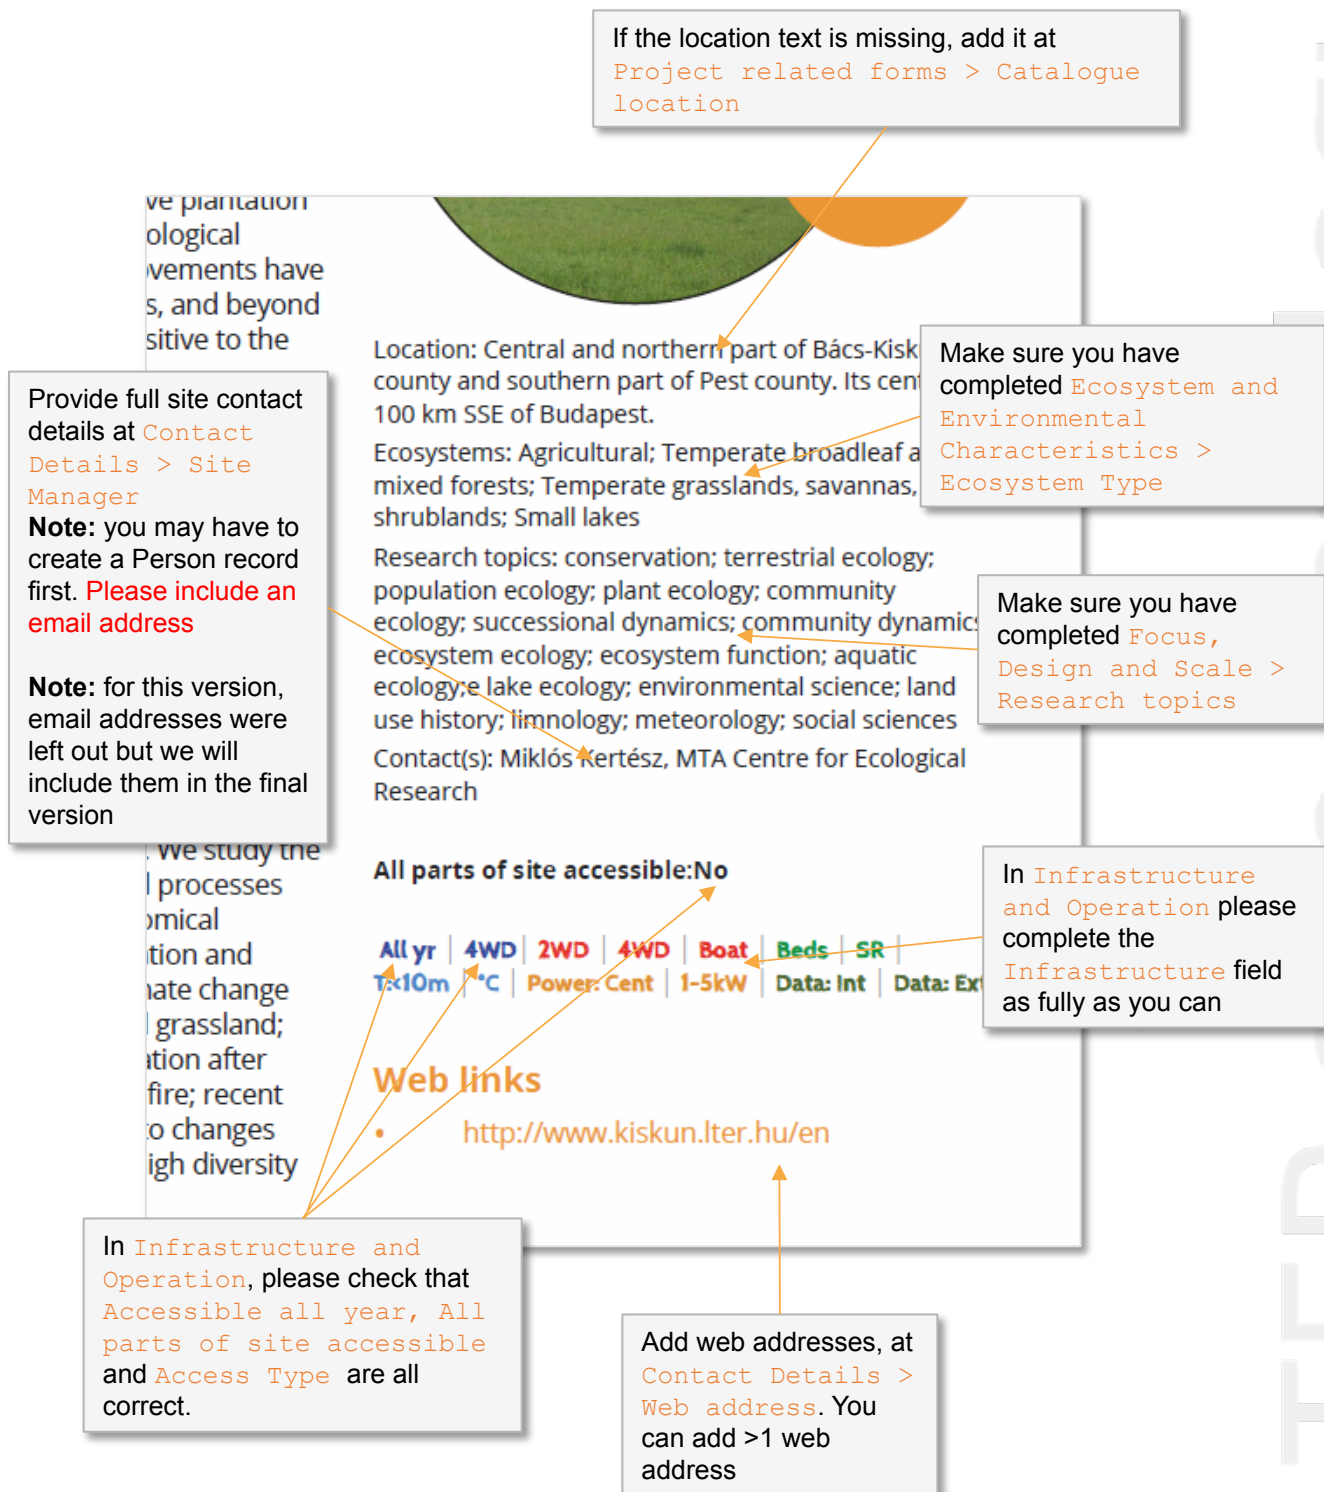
If the location text is missing, add it at Project related forms > Catalogue location

ve plantation
ological
vements have
s, and beyond
sitive to the

Provide full site contact details at Contact Details > Site Manager
**Note:** you may have to create a Person record first. Please include an email address

**Note:** for this version, email addresses were left out but we will include them in the final version

Location: Central and northern part of Bács-Kisk county and southern part of Pest county. Its cent 100 km SSE of Budapest.

Make sure you have completed Ecosystem and Environmental Characteristics > Ecosystem Type

Ecosystems: Agricultural; Temperate broadleaf a mixed forests; Temperate grasslands, savannas, shrublands; Small lakes

Research topics: conservation; terrestrial ecology; population ecology; plant ecology; community ecology; successional dynamics; community dynamic ecosystem ecology; ecosystem function; aquatic ecology; e lake ecology; environmental science; land use history; limnology; meteorology; social sciences

Make sure you have completed Focus, Design and Scale > Research topics

Contact(s): Miklós Kertész, MTA Centre for Ecological Research

. We study the
l processes
omical
tion and
nate change
l grassland;
ation after
fire; recent
to changes
igh diversity

**All parts of site accessible:No**

All yr | 4WD | 2WD | 4WD | Boat | Beds | SR
T<10m | °C | Power: Cent | 1-5kW | Data: Int | Data: Ext

In Infrastructure and Operation please complete the Infrastructure field as fully as you can

Web links

• http://www.kiskun.lter.hu/en

In Infrastructure and Operation, please check that Accessible all year, All parts of site accessible and Access Type are all correct.

Add web addresses, at Contact Details > Web address. You can add >1 web address